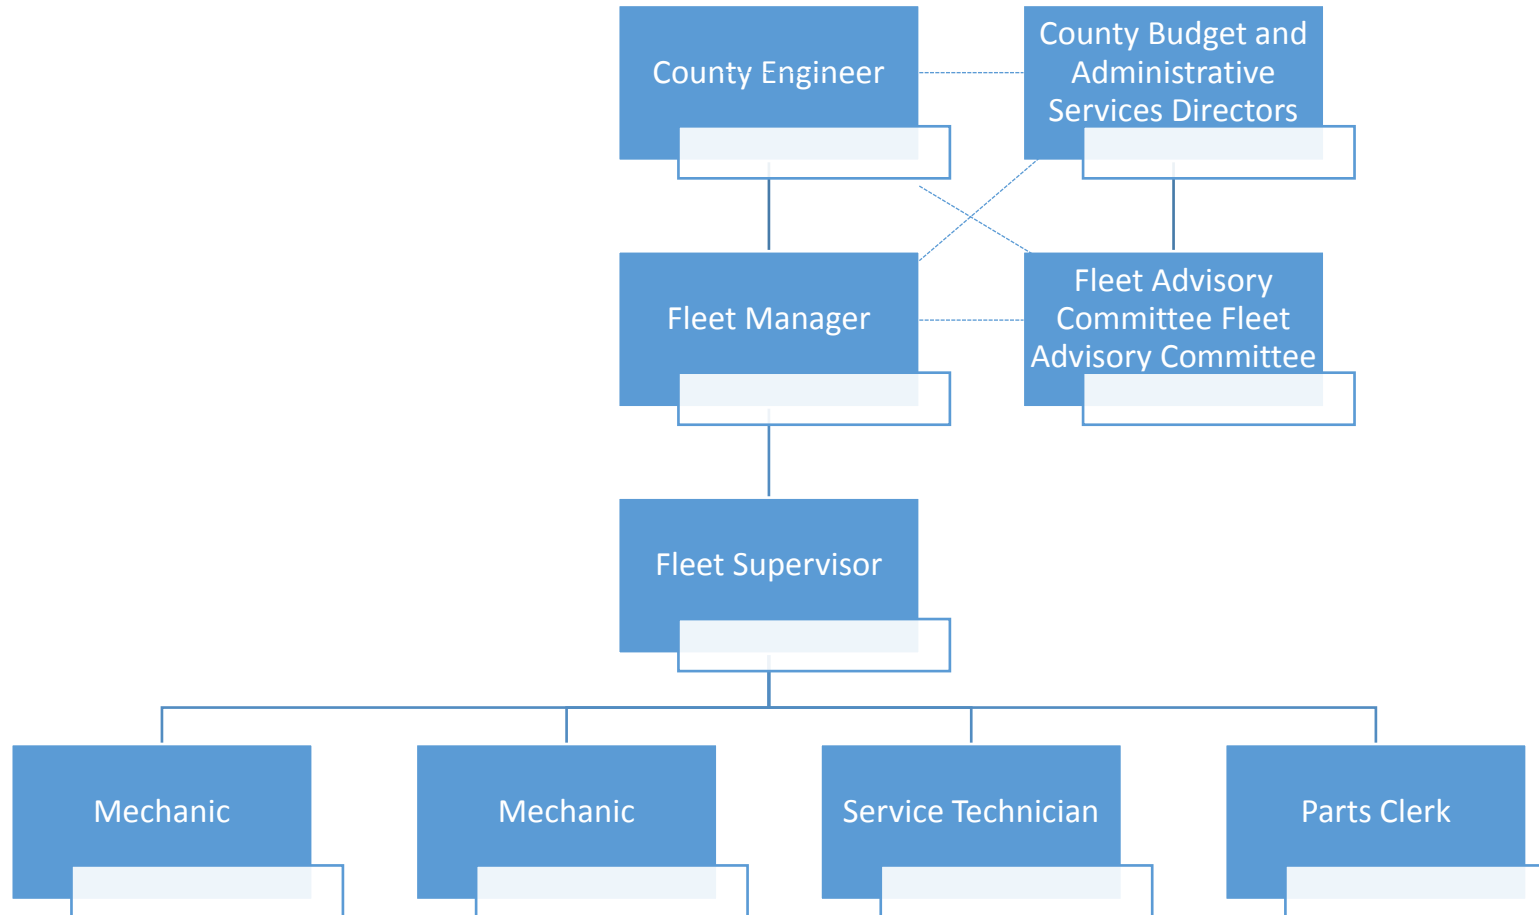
County Engineer

County Budget and Administrative Services Directors

Fleet Manager

Fleet Advisory Committee Fleet Advisory Committee

Fleet Supervisor

Mechanic

Mechanic

Service Technician

Parts Clerk